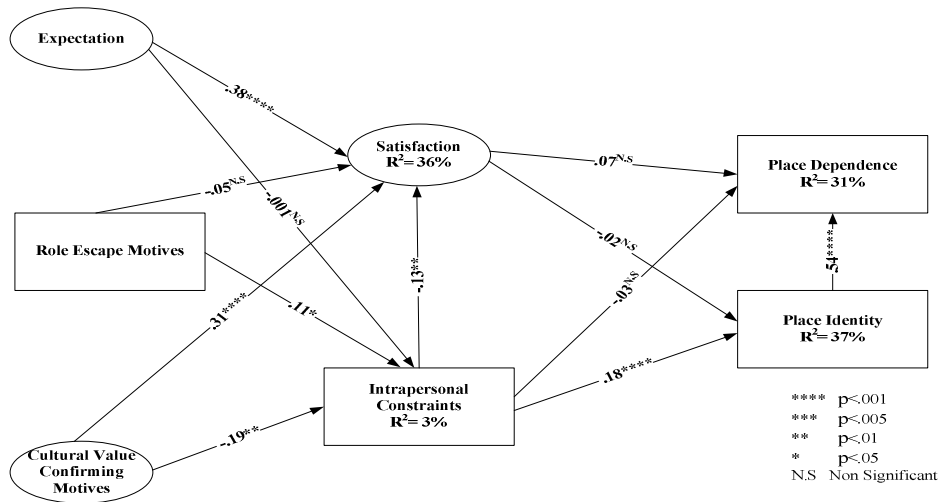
Expectation

.38****

Satisfaction
$R^2$= 36%

.07$^{N.S}$

Place Dependence
$R^2$= 31%

-.05$^{N.S}$

-.001$^{N.S}$

Role Escape Motives

-.13**

-.02$^{N.S}$

.54****

.11*

.31****

-.03$^{N.S}$

Place Identity
$R^2$= 37%

Intrapersonal Constraints
$R^2$= 3%

.18****

-.19**

Cultural Value Confirming Motives

**** p<.001
*** p<.005
** p<.01
* p<.05
N.S Non Significant